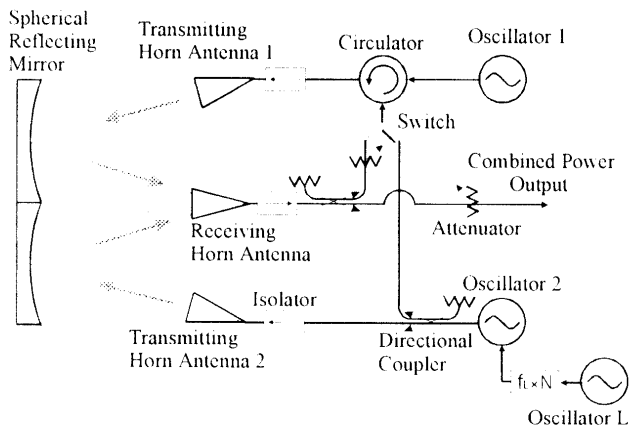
Spherical Reflecting Mirror

Transmitting Horn Antenna 1

Circulator

Oscillator 1

Switch

Combined Power Output

Receiving Horn Antenna

Attenuator

Oscillator 2

Isolator

Transmitting Horn Antenna 2

Directional Coupler

$f_L \times N$

Oscillator L